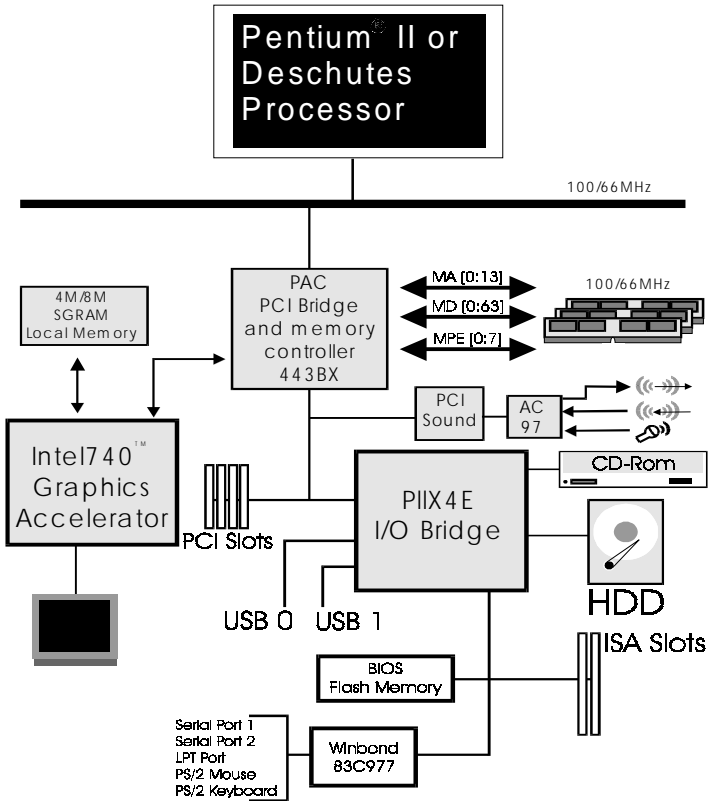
Pentium® II or Deschutes Processor

100/66MHz

4M/8M SGRAM Local Memory

PAC PCI Bridge and memory controller 443BX

MA [0:13]

MD [0:63]

MPE [0:7]

100/66MHz

PCI Sound

AC 97

Intel740™ Graphics Accelerator

PCI Slots

PIIX4E I/O Bridge

CD-Rom

HDD

USB 0

USB 1

ISA Slots

BIOS Flash Memory

Serial Port 1
Serial Port 2
LPT Port
PS/2 Mouse
PS/2 Keyboard

Winbond 83C977